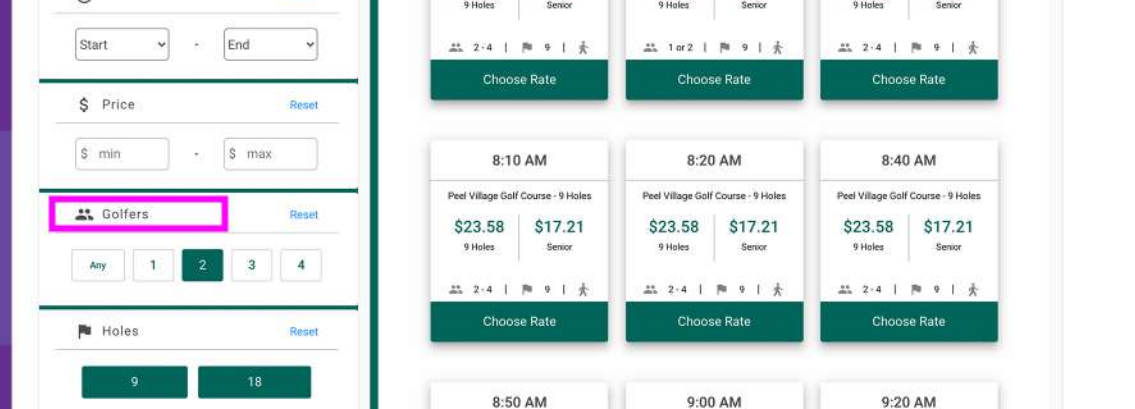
Start - End

$ Price Reset

$ min - $ max

Golfers Reset

Any 1 2 3 4

Holes Reset

9 18

9 Holes Senior
2-4 | 9 |
Choose Rate

9 Holes Senior
1 or 2 | 9 |
Choose Rate

9 Holes Senior
2-4 | 9 |
Choose Rate

8:10 AM
Peel Village Golf Course - 9 Holes
$23.58 9 Holes
$17.21 Senior
2-4 | 9 |
Choose Rate

8:20 AM
Peel Village Golf Course - 9 Holes
$23.58 9 Holes
$17.21 Senior
2-4 | 9 |
Choose Rate

8:40 AM
Peel Village Golf Course - 9 Holes
$23.58 9 Holes
$17.21 Senior
2-4 | 9 |
Choose Rate

8:50 AM

9:00 AM

9:20 AM